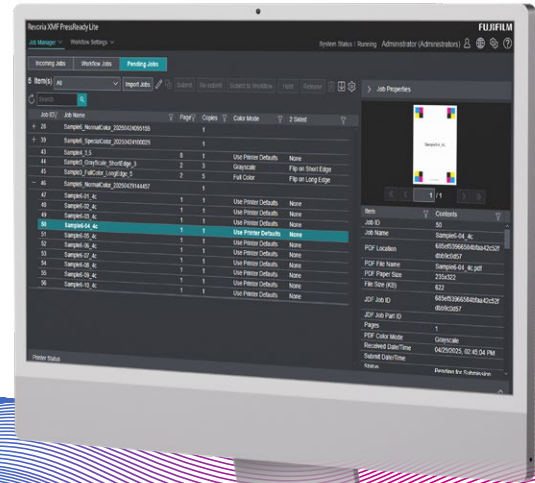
Revoria XMF PressReady Lite

FUJIFILM

Job Manager Workflow Settings

System Status : Running Administrator (Administrators)

Incoming Jobs Workflow Jobs Pending Jobs

6 Item(s) All

Import Jobs Submit Re-submit Submit to Workflow Hold Release

Search

Job Properties

| Job ID | Job Name | Page | Copies | Color Mode | 2 Sided |
|---|---|---|---|---|---|
| 28 | Sample0_NormalColor_20250424100155 | | 1 | | |
| 39 | Sample0_SpecialColor_20250424100025 | | 1 | | |
| 43 | Sample4_3.5 | 8 | 1 | Use Printer Defaults | None |
| 44 | Sample5_Grayscale_ShortEdge_3 | 2 | 1 | Grayscale | Flip on Short Edge |
| 45 | Sample5_FullColor_LongEdge_5 | 2 | 5 | Full Color | Flip on Long Edge |
| 46 | Sample0_NormalColor_20250425144457 | | 1 | | |
| 47 | Sample6-01_4c | 1 | 1 | Use Printer Defaults | None |
| 48 | Sample6-02_4c | 1 | 1 | Use Printer Defaults | None |
| 49 | Sample6-03_4c | 1 | 1 | Use Printer Defaults | None |
| 50 | Sample6-04_4c | 1 | 1 | Use Printer Defaults | None |
| 51 | Sample6-05_4c | 1 | 1 | Use Printer Defaults | None |
| 52 | Sample6-06_4c | 1 | 1 | Use Printer Defaults | None |
| 53 | Sample6-07_4c | 1 | 1 | Use Printer Defaults | None |
| 54 | Sample6-08_4c | 1 | 1 | Use Printer Defaults | None |
| 55 | Sample6-09_4c | 1 | 1 | Use Printer Defaults | None |
| 56 | Sample6-10_4c | 1 | 1 | Use Printer Defaults | None |

1 /1

| Item | Contents |
|---|---|
| Job ID | 50 |
| Job Name | Sample6-04_4c |
| PDF Location | 685ef53966584bfaa42c52fdb6fe0d57 |
| PDF File Name | Sample6-04_4c.pdf |
| PDF Paper Size | 235x322 |
| File Size (KB) | 622 |
| JDF Job ID | 685ef53966584bfaa42c52fdb6fe0d57 |
| JDF Job Part ID | |
| Pages | 1 |
| PDF Color Mode | Grayscale |
| Received Date/Time | 04/25/2025, 02:45:04 PM |
| Submit Date/Time | |
| Status | Pending for Submission |

Printer Status